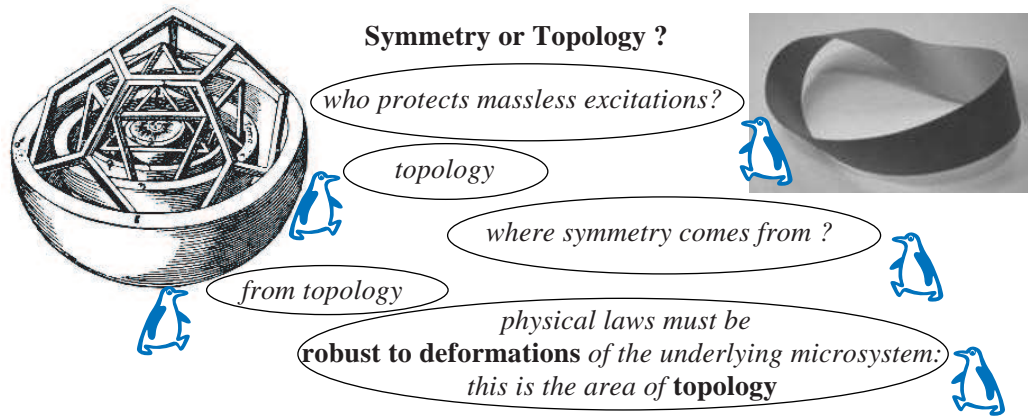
Symmetry or Topology ?

who protects massless excitations?

topology

where symmetry comes from ?

from topology

physical laws must be **robust to deformations** of the underlying microsystem: this is the area of **topology**